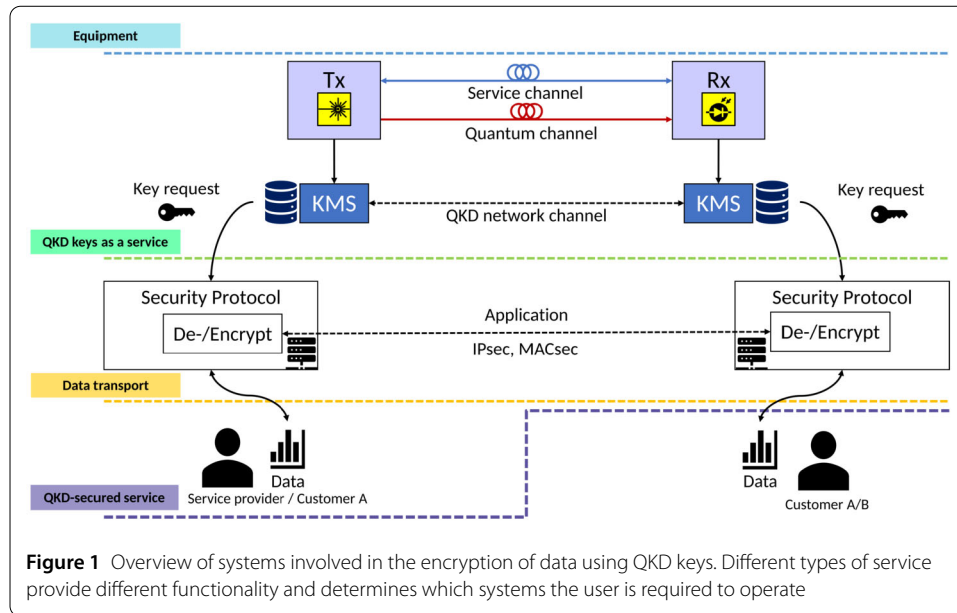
Equipment

Tx

Rx

Service channel

Quantum channel

Key request

KMS

QKD network channel

KMS

Key request

QKD keys as a service

Security Protocol

De-/Encrypt

Application

IPsec, MACsec

Security Protocol

De-/Encrypt

Data transport

Data

Service provider / Customer A

Data

Customer A/B

QKD-secured service

**Figure 1** Overview of systems involved in the encryption of data using QKD keys. Different types of service provide different functionality and determines which systems the user is required to operate